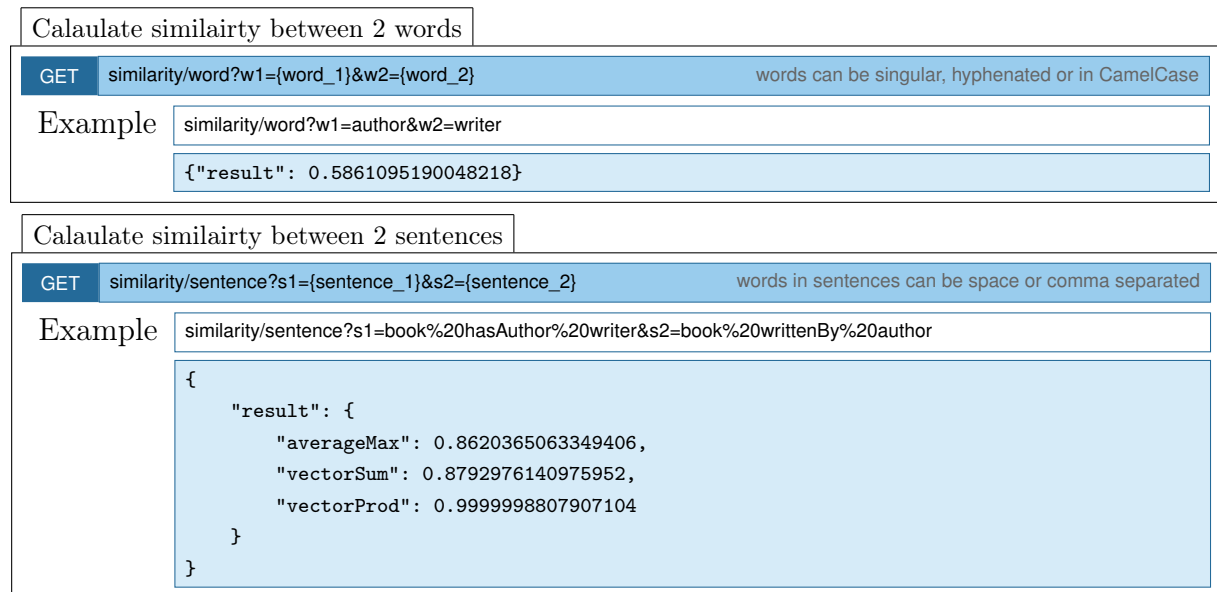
Calaulate similairty between 2 words

GET similarity/word?w1={word_1}&w2={word_2} words can be singular, hyphenated or in CamelCase

Example similarity/word?w1=author&w2=writer

{"result": 0.5861095190048218}

Calaulate similairty between 2 sentences

GET similarity/sentence?s1={sentence_1}&s2={sentence_2} words in sentences can be space or comma separated

Example similarity/sentence?s1=book%20hasAuthor%20writer&s2=book%20writtenBy%20author

{
"result": {
"averageMax": 0.8620365063349406,
"vectorSum": 0.8792976140975952,
"vectorProd": 0.9999998807907104
}
}